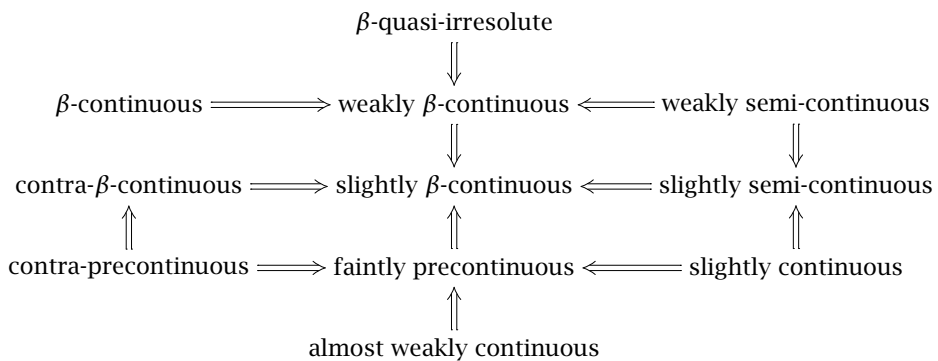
$\beta$-quasi-irresolute
$\Downarrow$
$\beta$-continuous $\Longrightarrow$ weakly $\beta$-continuous $\Longleftarrow$ weakly semi-continuous
$\Downarrow$ $\Downarrow$
contra-$\beta$-continuous $\Longrightarrow$ slightly $\beta$-continuous $\Longleftarrow$ slightly semi-continuous
$\Uparrow$ $\Uparrow$ $\Uparrow$
contra-precontinuous $\Longrightarrow$ faintly precontinuous $\Longleftarrow$ slightly continuous
$\Uparrow$
almost weakly continuous